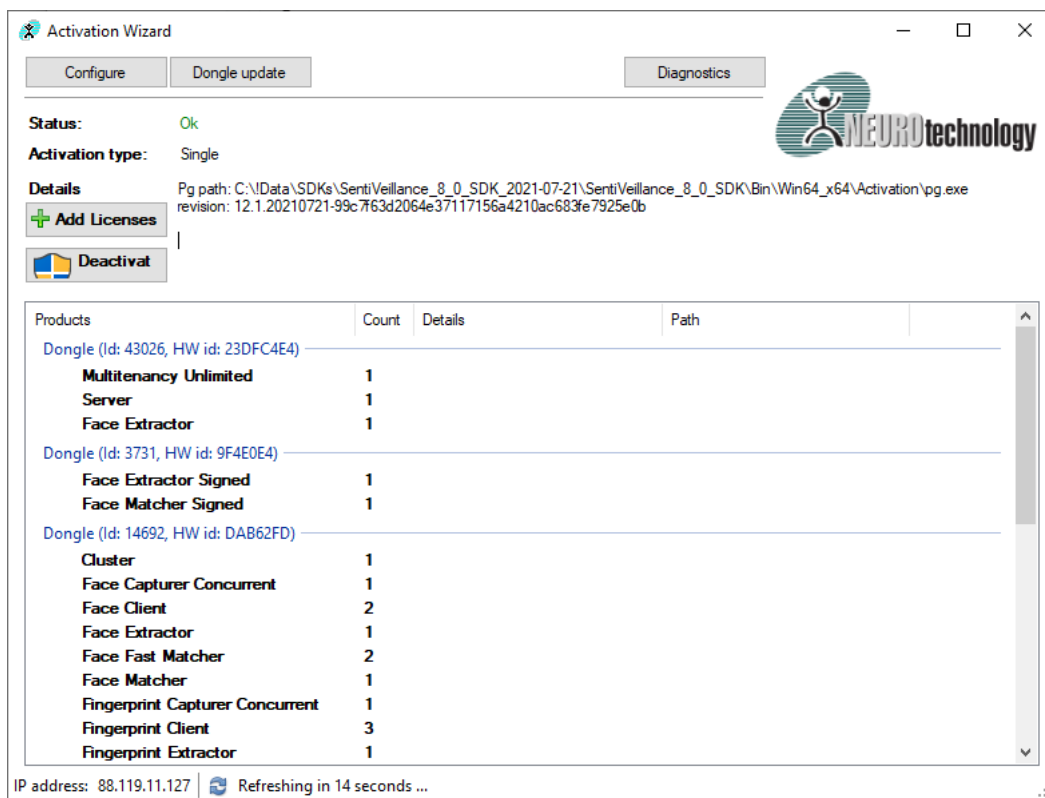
Activation Wizard

Configure | Dongle update | Diagnostics

NEUROtechnology

Status: Ok
Activation type: Single
Details
Pg path: C:\!Data\SDKs\SentiVeillance_8_0_SDK_2021-07-21\SentiVeillance_8_0_SDK\Bin\Win64_x64\Activation\pg.exe
revision: 12.1.20210721-99c7f63d2064e37117156a4210ac683fe7925e0b

Add Licenses
Deactivat

| Products | Count | Details | Path |
|---|---|---|---|
| Dongle (Id: 43026, HW id: 23DFC4E4) | | | |
| Multitenancy Unlimited | 1 | | |
| Server | 1 | | |
| Face Extractor | 1 | | |
| Dongle (Id: 3731, HW id: 9F4E0E4) | | | |
| Face Extractor Signed | 1 | | |
| Face Matcher Signed | 1 | | |
| Dongle (Id: 14692, HW id: DAB62FD) | | | |
| Cluster | 1 | | |
| Face Capturer Concurrent | 1 | | |
| Face Client | 2 | | |
| Face Extractor | 1 | | |
| Face Fast Matcher | 2 | | |
| Face Matcher | 1 | | |
| Fingerprint Capturer Concurrent | 1 | | |
| Fingerprint Client | 3 | | |
| Fingerprint Extractor | 1 | | |

IP address: 88.119.11.127 | Refreshing in 14 seconds ...